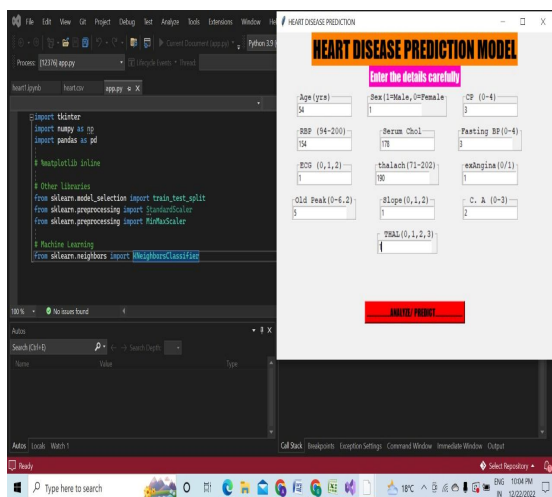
File Edit View Git Project Debug Test Analyze Tools Extensions Window He

Current Document (app.py) Python 3.9

Process: [12376] app.py Lifecycle Events Thread:

heart1.ipynb heart.csv app.py

import tkinter
import numpy as np
import pandas as pd

# %matplotlib inline

# Other libraries
from sklearn.model_selection import train_test_split
from sklearn.preprocessing import StandardScaler
from sklearn.preprocessing import MinMaxScaler

# Machine Learning
from sklearn.neighbors import KNeighborsClassifier

100 % No issues found

Autos
Search (Ctrl+E) Search Depth:
Name Value Type

Autos Locals Watch 1

Call Stack Breakpoints Exception Settings Command Window Immediate Window Output

Ready

Select Repository

HEART DISEASE PREDICTION

HEART DISEASE PREDICTION MODEL

Enter the details carefully

Age(yrs)
54

Sex(1=Male,0=Female
1

CP (0-4)
3

RBP (94-200)
154

Serum Chol
178

Fasting BP(0-4)
3

ECG (0,1,2)
1

thalach(71-202)
190

exAngina(0/1)
1

Old Peak(0-6.2)
5

Slope(0,1,2)
1

C. A (0-3)
2

THAL(0,1,2,3)
1

ANALYZE/ PREDICT

Type here to search

18°C ENG IN 10:04 PM 12/22/2022